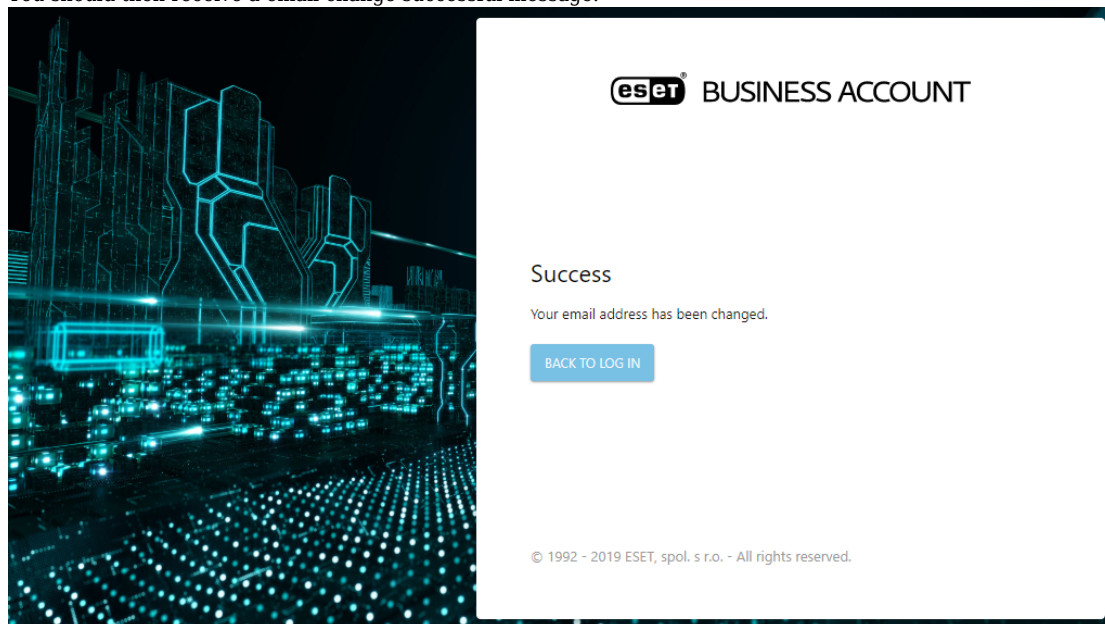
You should then receive a email change successful message.

ESET® BUSINESS ACCOUNT

Success

Your email address has been changed.

BACK TO LOG IN

© 1992 - 2019 ESET, spol. s r.o. - All rights reserved.